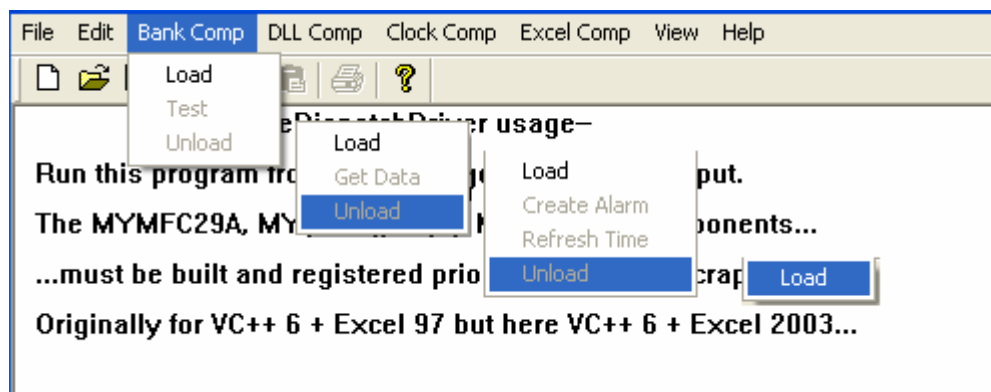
File Edit Bank Comp DLL Comp Clock Comp Excel Comp View Help

Load
Test
Unload

Load
Get Data
Unload

Load
Create Alarm
Refresh Time
Unload

Load

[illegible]eDispatchDriver usage--

Run this program fro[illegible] ge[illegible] put.

The MYMFC29A, MY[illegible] ponents...

...must be built and registered prio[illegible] crap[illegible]

Originally for VC++ 6 + Excel 97 but here VC++ 6 + Excel 2003...